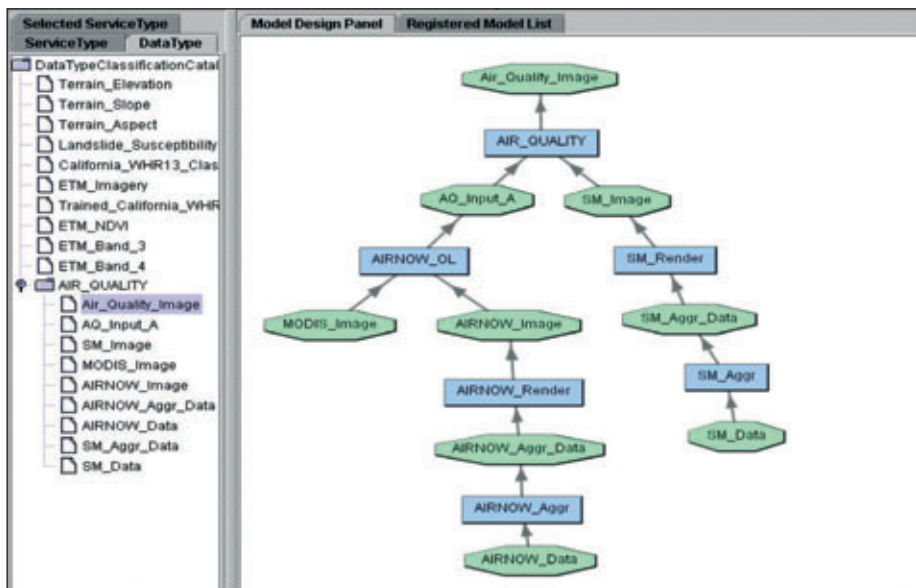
Selected ServiceType
ServiceType DataType
DataTypeClassificationCatal
Terrain_Elevation
Terrain_Slope
Terrain_Aspect
Landslide_Susceptibility
California_WHR13_Clas
ETM_Imagery
Trained_California_WHR
ETM_NDVI
ETM_Band_3
ETM_Band_4
AIR_QUALITY
Air_Quality_Image
AQ_Input_A
SM_Image
MODIS_Image
AIRNOW_Image
AIRNOW_Aggr_Data
AIRNOW_Data
SM_Aggr_Data
SM_Data

Model Design Panel Registered Model List

Air_Quality_Image
AIR_QUALITY
AQ_Input_A
SM_Image
AIRNOW_OL
SM_Render
MODIS_Image
AIRNOW_Image
SM_Aggr_Data
AIRNOW_Render
SM_Aggr
AIRNOW_Aggr_Data
SM_Data
AIRNOW_Aggr
AIRNOW_Data